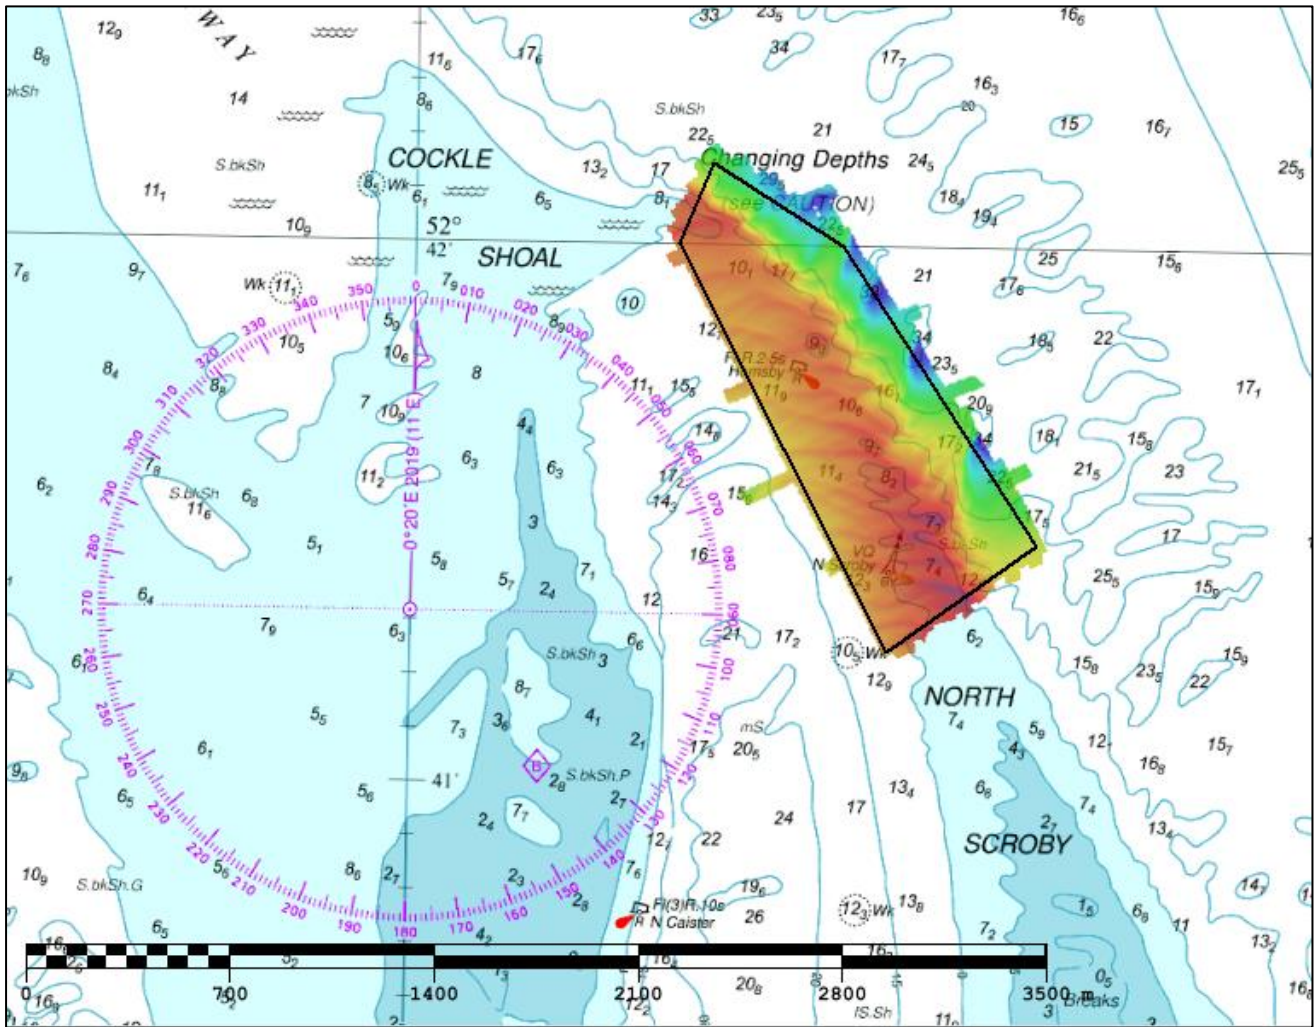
W A Y
COCKLE
SHOAL
52°
42'
41'
Changing Depths
(see CAUTION)
0°20'E 2019 (11'E)
NORTH
SCROBY
S.bkSh
S.bkSh
S.bkSh
S.bkSh
S.bkSh.P
S.bkSh.G
Wk
Wk
Wk
Wk
Fl.R.2.5s
Hemsby
VQ
N Scroby
Fl(3)R.10s
N Caister
mS
fS.Sh
Breaks
0
350
010
020
030
040
050
060
070
080
090
100
110
120
130
140
150
160
170
180
190
200
210
220
230
240
250
260
270
280
290
300
310
320
330
340
0
700
1400
2100
2800
3500 m